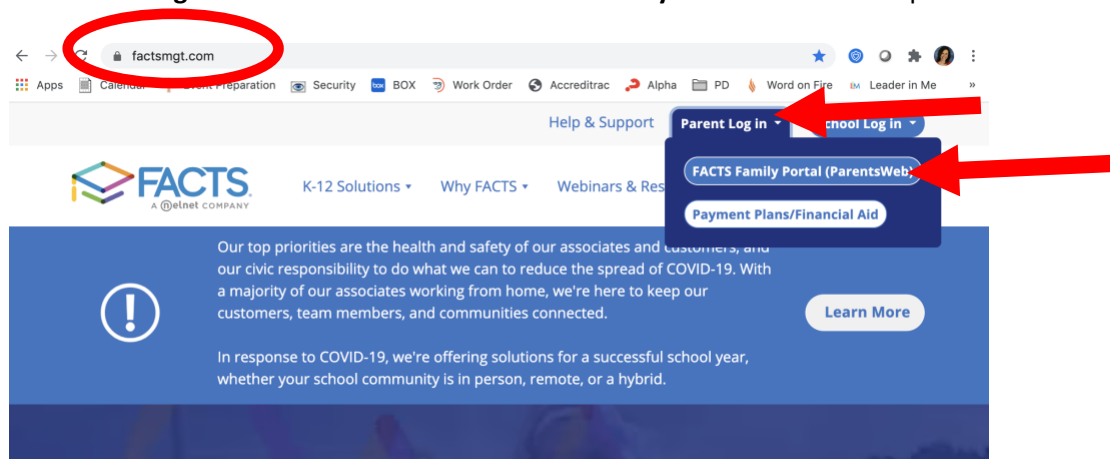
factsmgt.com

Apps Calendar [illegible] Event Preparation Security BOX Work Order Accreditrac Alpha PD Word on Fire Leader in Me »

Help & Support Parent Log in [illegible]chool Log in

FACTS A nelnet COMPANY

K-12 Solutions Why FACTS Webinars & Res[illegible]

FACTS Family Portal (ParentsWeb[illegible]

Payment Plans/Financial Aid

Our top priorities are the health and safety of our associates and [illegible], and our civic responsibility to do what we can to reduce the spread of COVID-19. With a majority of our associates working from home, we're here to keep our customers, team members, and communities connected.

In response to COVID-19, we're offering solutions for a successful school year, whether your school community is in person, remote, or a hybrid.

Learn More